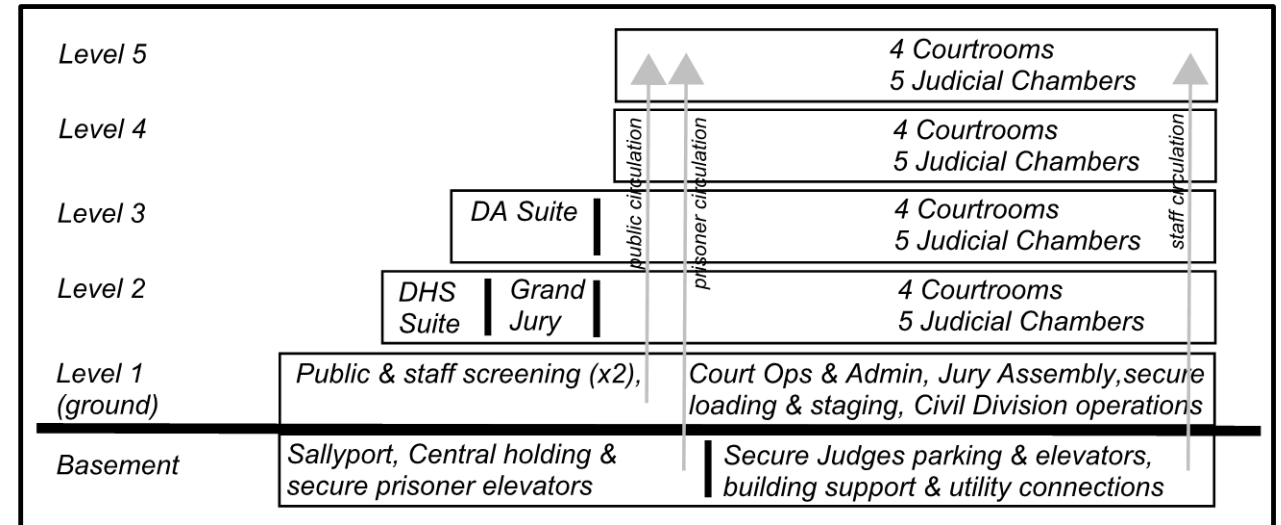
Level 5
4 Courtrooms
5 Judicial Chambers

Level 4
4 Courtrooms
5 Judicial Chambers

Level 3
DA Suite
4 Courtrooms
5 Judicial Chambers

Level 2
DHS Suite
Grand Jury
4 Courtrooms
5 Judicial Chambers

public circulation
prisoner circulation
staff circulation

Level 1 (ground)
Public & staff screening (x2),
Court Ops & Admin, Jury Assembly,secure loading & staging, Civil Division operations

Basement
Sallyport, Central holding & secure prisoner elevators
Secure Judges parking & elevators, building support & utility connections